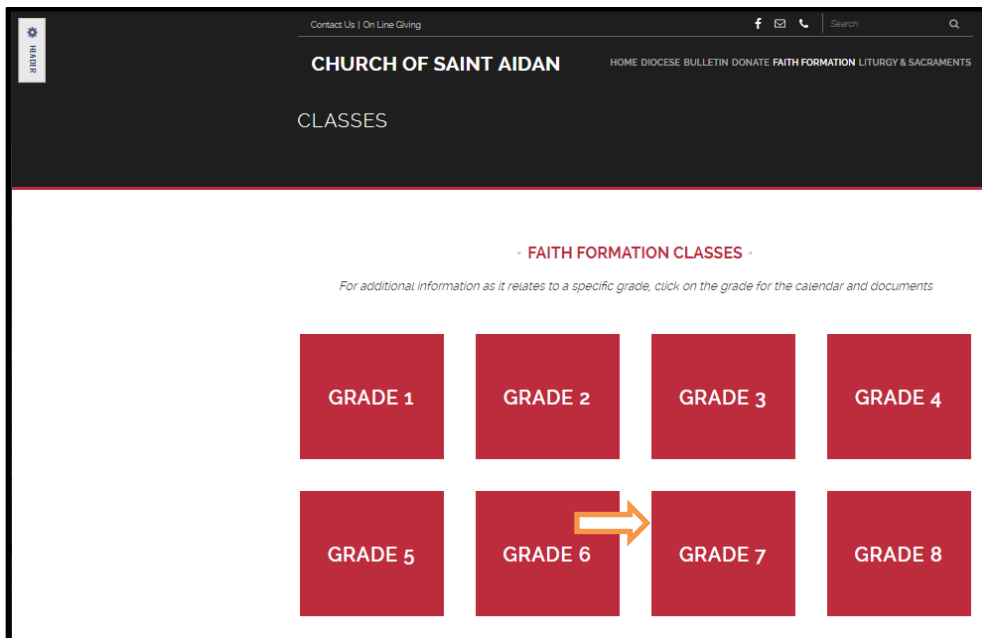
HEADER

Contact Us | On Line Giving

Search

CHURCH OF SAINT AIDAN

HOME DIOCESE BULLETIN DONATE FAITH FORMATION LITURGY & SACRAMENTS

CLASSES

FAITH FORMATION CLASSES

For additional information as it relates to a specific grade, click on the grade for the calendar and documents

GRADE 1

GRADE 2

GRADE 3

GRADE 4

GRADE 5

GRADE 6

GRADE 7

GRADE 8